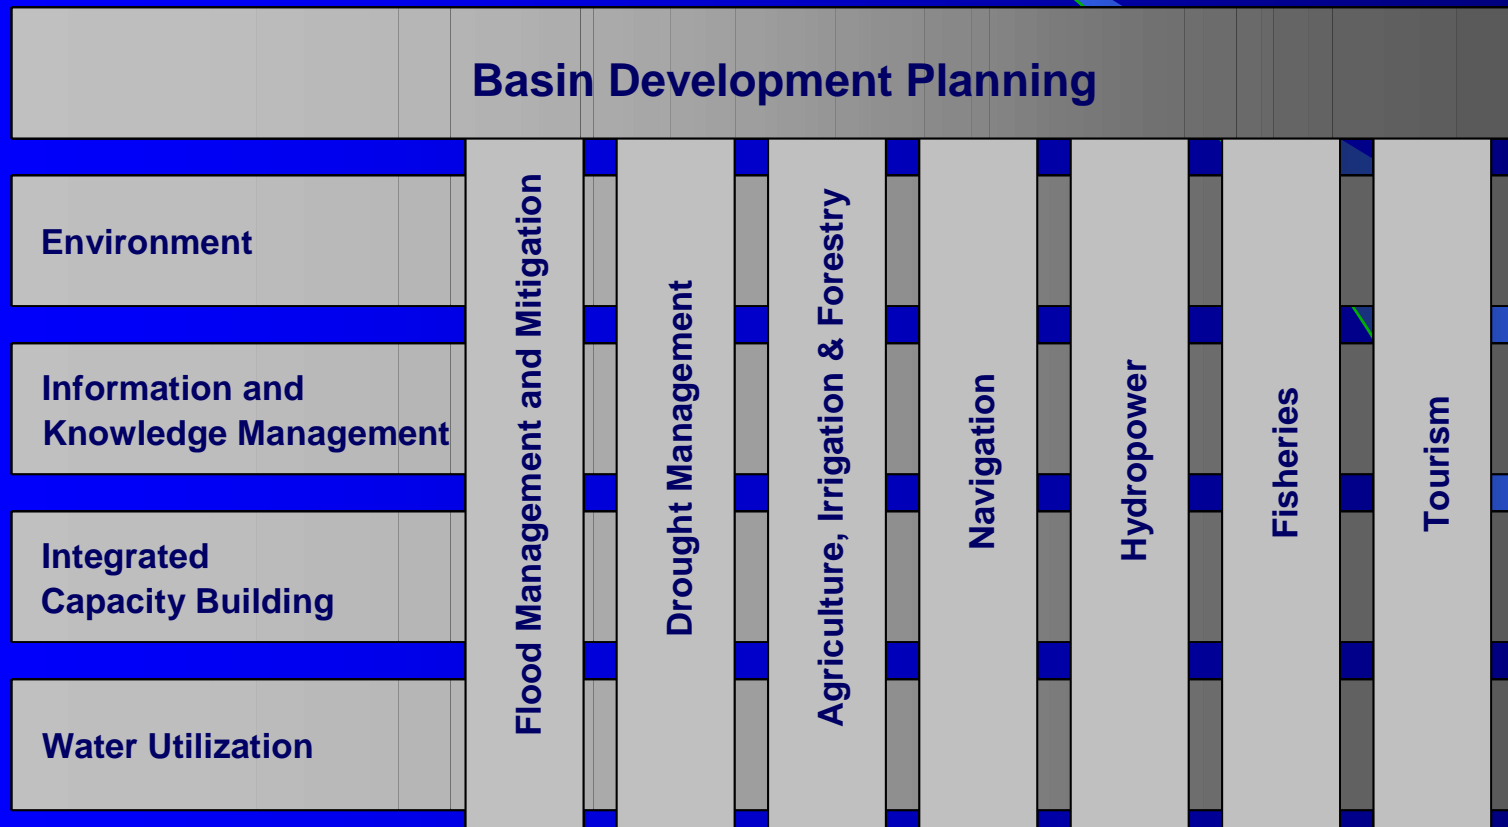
Basin Development Planning

Environment

Information and Knowledge Management

Integrated Capacity Building

Water Utilization

Flood Management and Mitigation

Drought Management

Agriculture, Irrigation & Forestry

Navigation

Hydropower

Fisheries

Tourism